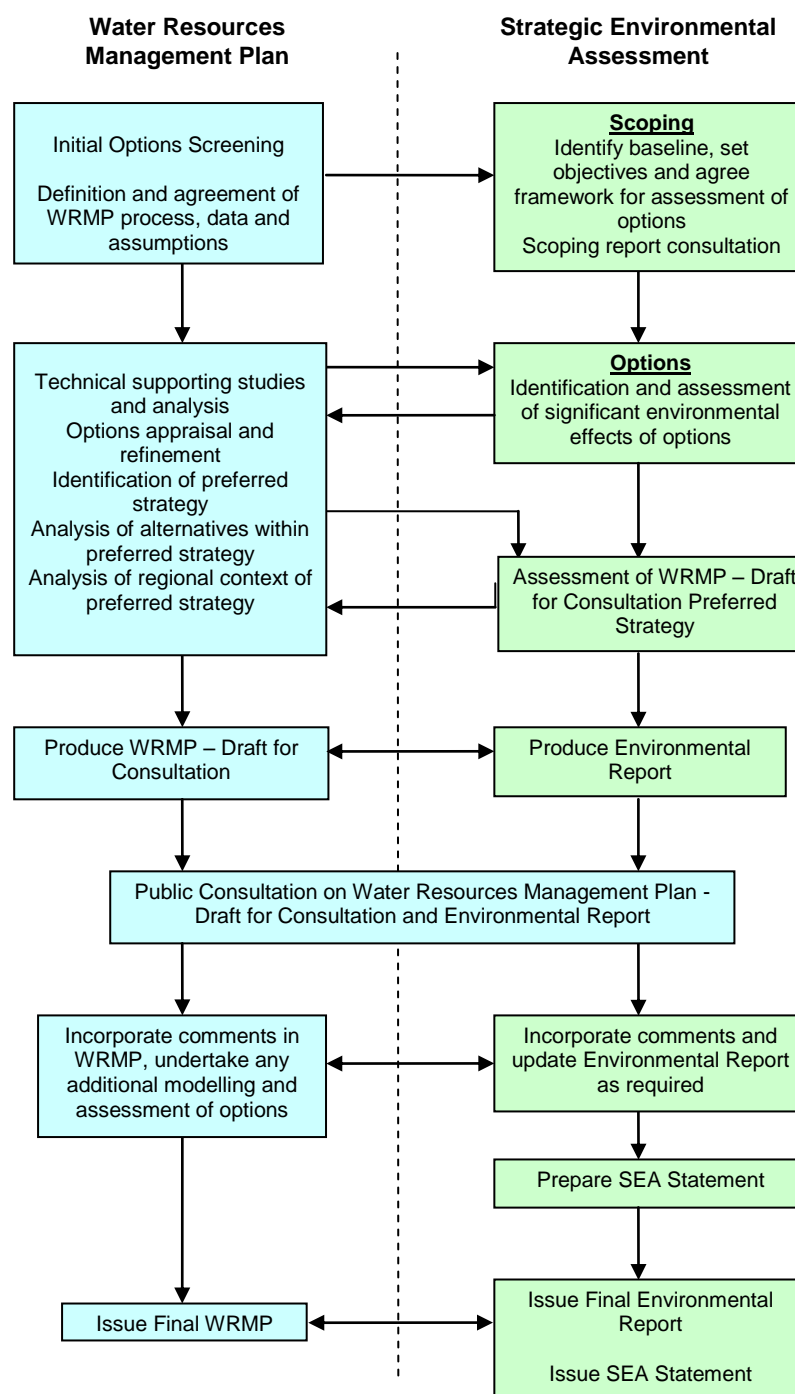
Water Resources Management Plan

Strategic Environmental Assessment

Initial Options Screening

Definition and agreement of WRMP process, data and assumptions

Scoping
Identify baseline, set objectives and agree framework for assessment of options
Scoping report consultation

Technical supporting studies and analysis
Options appraisal and refinement
Identification of preferred strategy
Analysis of alternatives within preferred strategy
Analysis of regional context of preferred strategy

Options
Identification and assessment of significant environmental effects of options

Assessment of WRMP – Draft for Consultation Preferred Strategy

Produce WRMP – Draft for Consultation

Produce Environmental Report

Public Consultation on Water Resources Management Plan - Draft for Consultation and Environmental Report

Incorporate comments in WRMP, undertake any additional modelling and assessment of options

Incorporate comments and update Environmental Report as required

Prepare SEA Statement

Issue Final WRMP

Issue Final Environmental Report

Issue SEA Statement